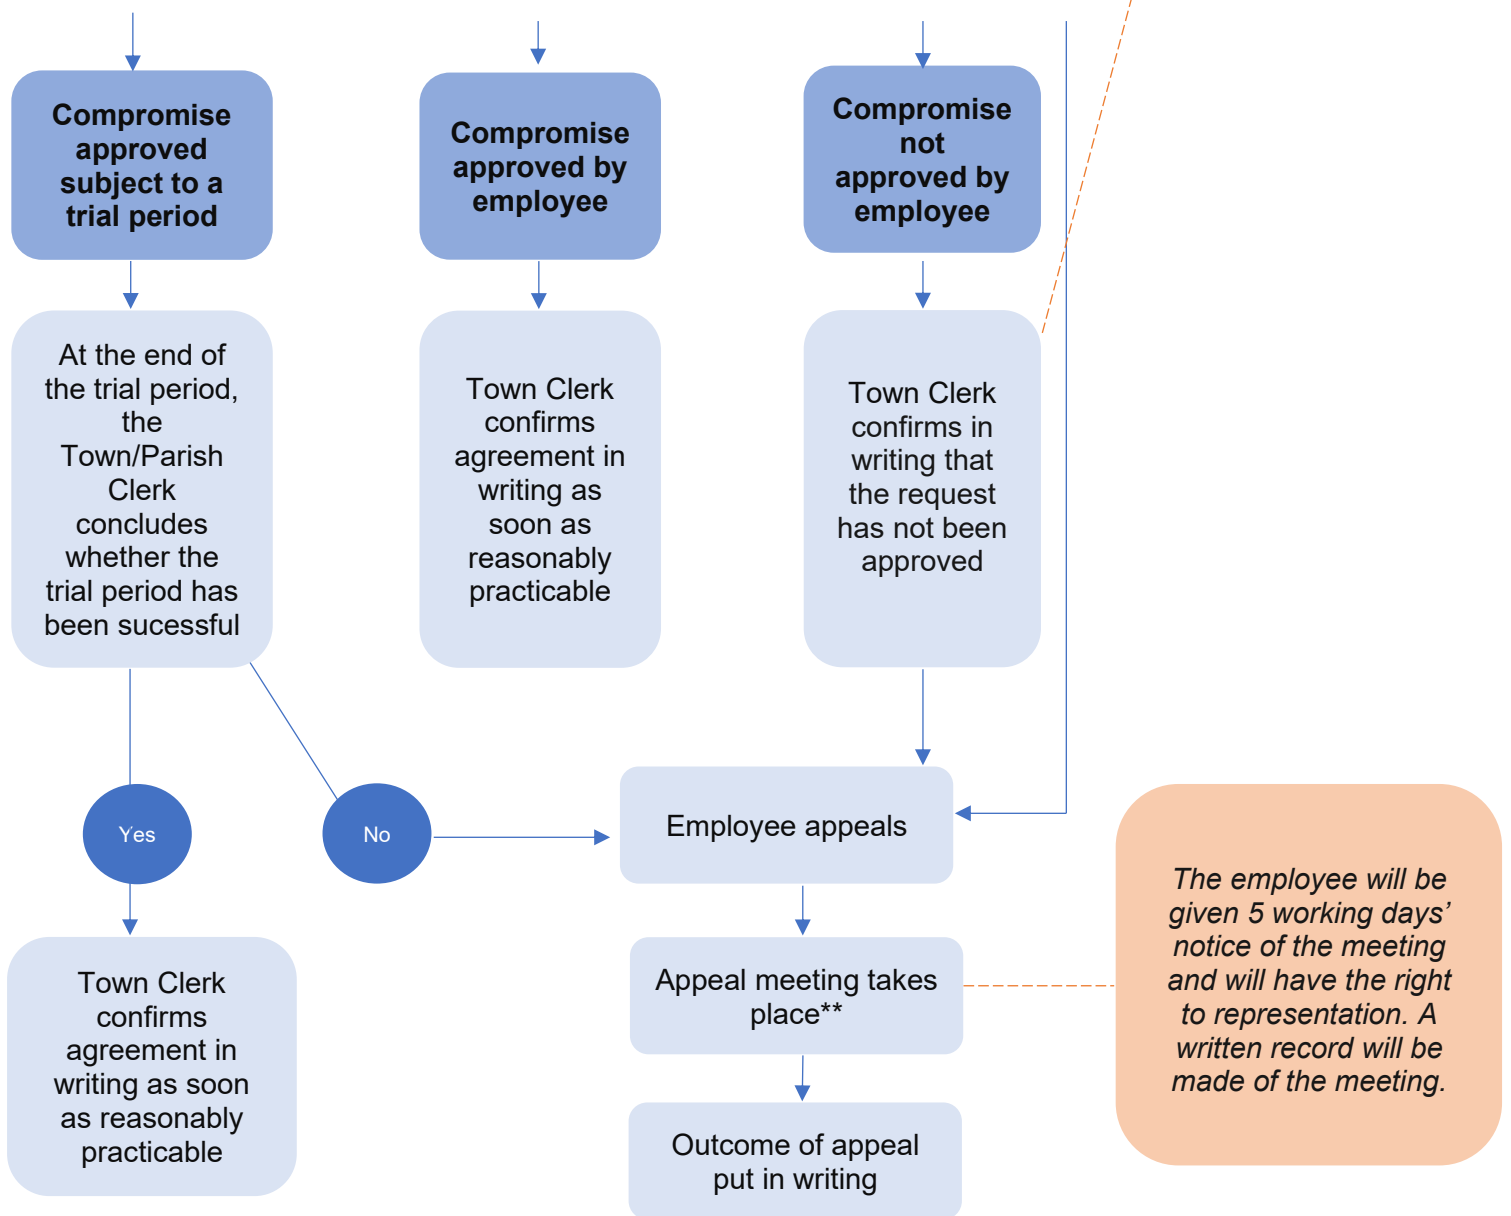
**Compromise approved subject to a trial period**

**Compromise approved by employee**

**Compromise not approved by employee**

At the end of the trial period, the Town/Parish Clerk concludes whether the trial period has been sucessful

Town Clerk confirms agreement in writing as soon as reasonably practicable

Town Clerk confirms in writing that the request has not been approved

Yes

No

Employee appeals

Town Clerk confirms agreement in writing as soon as reasonably practicable

Appeal meeting takes place**

*The employee will be given 5 working days' notice of the meeting and will have the right to representation. A written record will be made of the meeting.*

Outcome of appeal put in writing